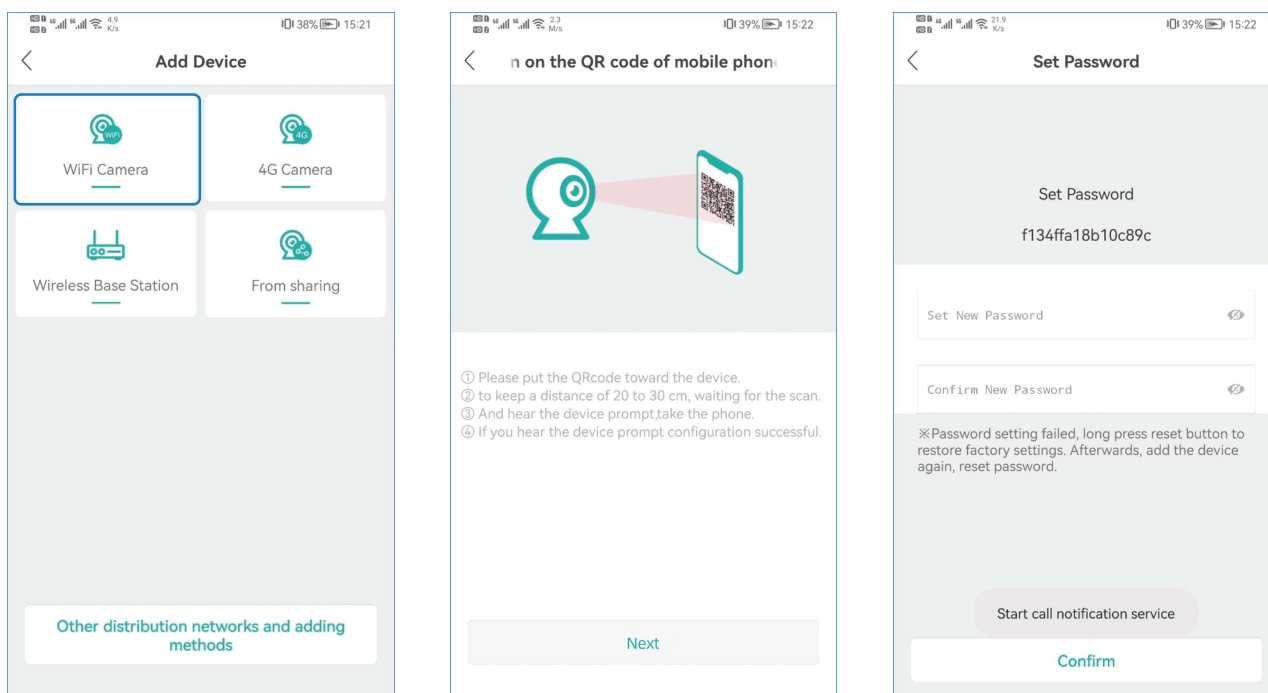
4.9 K/s 38% 15:21

Add Device

WiFi Camera

4G Camera

Wireless Base Station

From sharing

Other distribution networks and adding methods

2.3 M/s 39% 15:22

n on the QR code of mobile phon

① Please put the QRcode toward the device.
② to keep a distance of 20 to 30 cm, waiting for the scan.
③ And hear the device prompt,take the phone.
④ If you hear the device prompt configuration successful.

Next

21.9 K/s 39% 15:22

Set Password

Set Password

f134ffa18b10c89c

Set New Password

Confirm New Password

※Password setting failed, long press reset button to restore factory settings. Afterwards, add the device again, reset password.

Start call notification service

Confirm